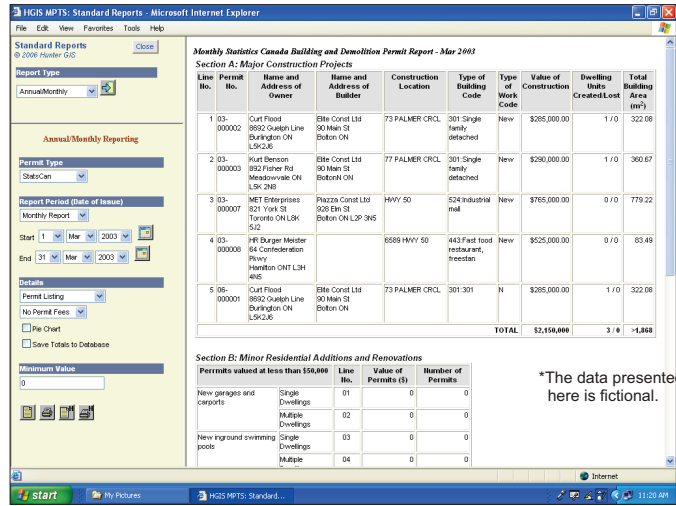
HGIS MPTS: Standard Reports - Microsoft Internet Explorer

File Edit View Favorites Tools Help

Standard Reports
© 2006 Hunter GIS

Close

Report Type

Annual/Monthly

Annual/Monthly Reporting

Permit Type

StatsCan

Report Period (Date of Issue)

Monthly Report

Start 1 Mar 2003

End 31 Mar 2003

Details

Permit Listing

No Permit Fees

Pie Chart

Save Totals to Database

Minimum Value

0

Monthly Statistics Canada Building and Demolition Permit Report - Mar 2003

Section A: Major Construction Projects

| Line No. | Permit No. | Name and Address of Owner | Name and Address of Builder | Construction Location | Type of Building Code | Type of Work Code | Value of Construction | Dwelling Units Created/Lost | Total Building Area ($m^2$) |
|---|---|---|---|---|---|---|---|---|---|
| 1 | 03-000002 | Curt Flood 8692 Guelph Line Burlington ON L5K2J6 | Elite Const Ltd 90 Main St Bolton ON | 73 PALMER CRCL | 301:Single family detached | New | $285,000.00 | 1 / 0 | 322.08 |
| 2 | 03-000003 | Kurt Benson 892 Fisher Rd Meadowvale ON L5K 2N8 | Elite Const Ltd 90 Main St BoltonN ON | 77 PALMER CRCL | 301:Single family detached | New | $290,000.00 | 1 / 0 | 360.67 |
| 3 | 03-000007 | MET Enterprises 821 York St Toronto ON L8K 5J2 | Piazza Const Ltd 928 Elm St Bolton ON L2P 3N5 | HWY 50 | 524:Industrial mall | New | $765,000.00 | 0 / 0 | 779.22 |
| 4 | 03-000008 | HR Burger Meister 64 Confederation Pkwy Hamilton ONT L3H 4N5 | | 6589 HWY 50 | 443:Fast food restaurant, freestan | New | $525,000.00 | 0 / 0 | 83.49 |
| 5 | 06-000001 | Curt Flood 8692 Guelph Line Burlington ON L5K2J6 | Elite Const Ltd 90 Main St Bolton ON | 73 PALMER CRCL | 301:301 | N | $285,000.00 | 1 / 0 | 322.08 |
| | | | | | | TOTAL | $2,150,000 | 3 / 0 | >1,868 |

Section B: Minor Residential Additions and Renovations

| Perrmits valued at less than $50,000 | | Line No. | Value of Permits ($) | Number of Permits |
|---|---|---|---|---|
| New garages and carports | Single Dwellings | 01 | 0 | 0 |
| | Multiple Dwellings | 02 | 0 | 0 |
| New inground swimming pools | Single Dwellings | 03 | 0 | 0 |
| | Multiple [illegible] | 04 | 0 | 0 |

*The data presented here is fictional.

Internet

start My Pictures HGIS MPTS: Standard... 11:20 AM